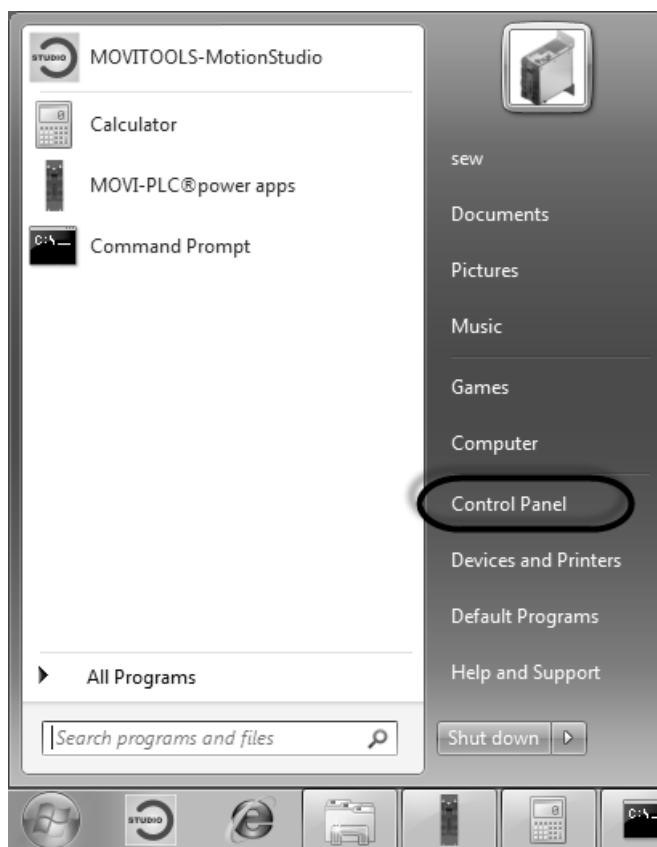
STUDIO MOVITOOLS-MotionStudio

Calculator

MOVI-PLC®power apps

C:\_ Command Prompt

All Programs

Search programs and files

sew

Documents

Pictures

Music

Games

Computer

Control Panel

Devices and Printers

Default Programs

Help and Support

Shut down

STUDIO

C:\_